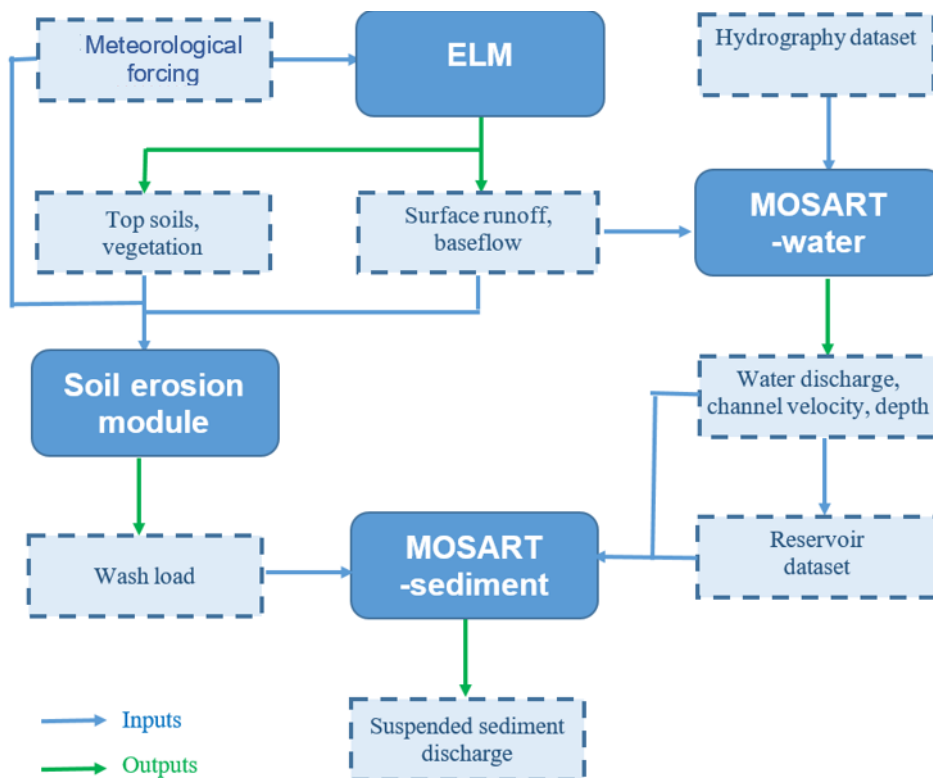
Meteorological forcing

ELM

Hydrography dataset

Top soils, vegetation

Surface runoff, baseflow

MOSART -water

Soil erosion module

Water discharge, channel velocity, depth

Wash load

MOSART -sediment

Reservoir dataset

Suspended sediment discharge

Inputs

Outputs